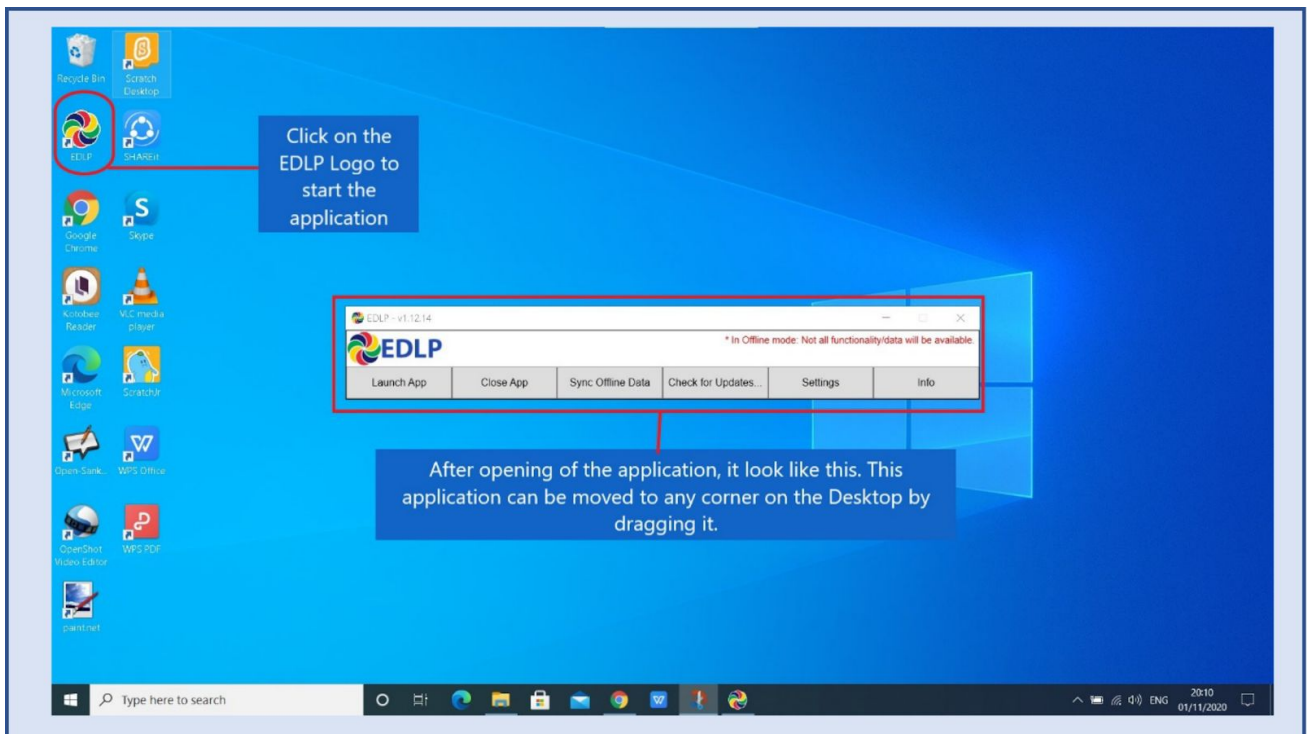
Recycle Bin

Scratch Desktop

EDLP

SHAREit

Click on the EDLP Logo to start the application

Google Chrome

Skype

Kotobee Reader

VLC media player

Microsoft Edge

ScratchJr

Open-Sank...

WPS Office

OpenShot Video Editor

WPS PDF

paint.net

EDLP - v1.12.14

EDLP

* In Offline mode: Not all functionality/data will be available.

| Launch App | Close App | Sync Offline Data | Check for Updates... | Settings | Info |
|---|---|---|---|---|---|

After opening of the application, it look like this. This application can be moved to any corner on the Desktop by dragging it.

Type here to search

ENG 20:10 01/11/2020